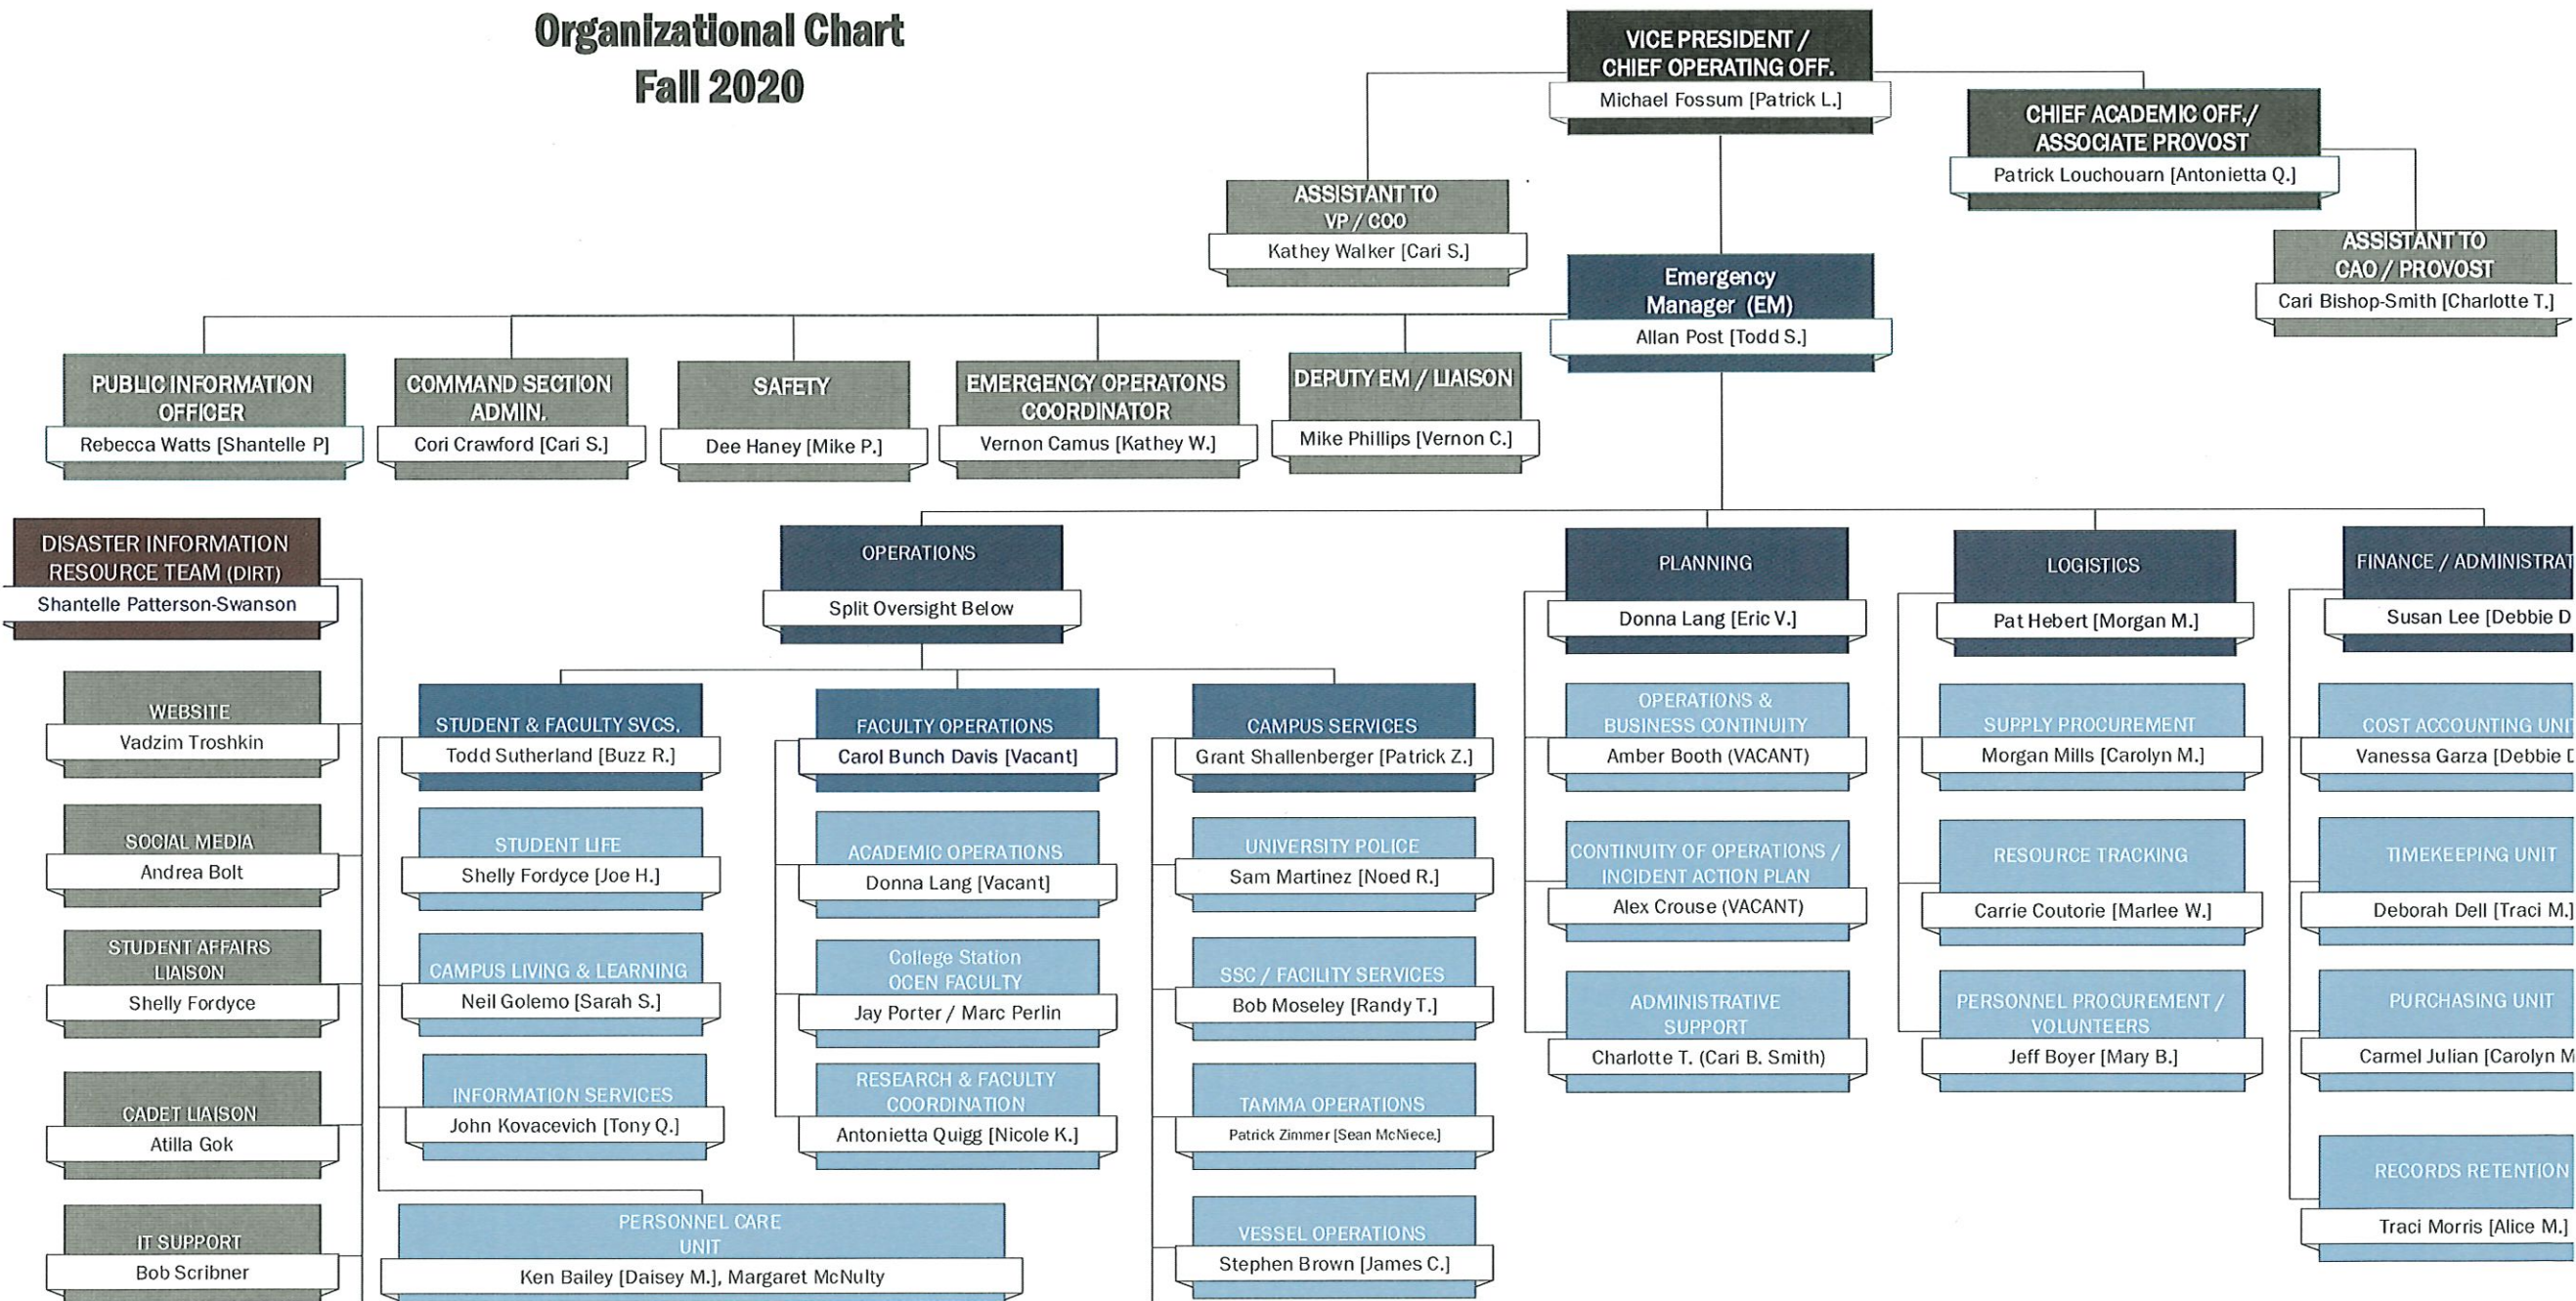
Organizational Chart
Fall 2020

VICE PRESIDENT / CHIEF OPERATING OFF.
Michael Fossum [Patrick L.]

CHIEF ACADEMIC OFF./ ASSOCIATE PROVOST
Patrick Louchouarn [Antonietta Q.]

ASSISTANT TO VP / COO
Kathey Walker [Cari S.]

ASSISTANT TO CAO / PROVOST
Cari Bishop-Smith [Charlotte T.]

Emergency Manager (EM)
Allan Post [Todd S.]

PUBLIC INFORMATION OFFICER
Rebecca Watts [Shantelle P]

COMMAND SECTION ADMIN.
Cori Crawford [Cari S.]

SAFETY
Dee Haney [Mike P.]

EMERGENCY OPERATONS COORDINATOR
Vernon Camus [Kathey W.]

DEPUTY EM / LIAISON
Mike Phillips [Vernon C.]

DISASTER INFORMATION RESOURCE TEAM (DIRT)
Shantelle Patterson-Swanson

WEBSITE
Vadzim Troshkin

SOCIAL MEDIA
Andrea Bolt

STUDENT AFFAIRS LIAISON
Shelly Fordyce

CADET LIAISON
Atilla Gok

IT SUPPORT
Bob Scribner

OPERATIONS
Split Oversight Below

STUDENT & FACULTY SVCS.
Todd Sutherland [Buzz R.]

STUDENT LIFE
Shelly Fordyce [Joe H.]

CAMPUS LIVING & LEARNING
Neil Golemo [Sarah S.]

INFORMATION SERVICES
John Kovacevich [Tony Q.]

FACULTY OPERATIONS
Carol Bunch Davis [Vacant]

ACADEMIC OPERATIONS
Donna Lang [Vacant]

College Station OCEN FACULTY
Jay Porter / Marc Perlin

RESEARCH & FACULTY COORDINATION
Antonietta Quigg [Nicole K.]

CAMPUS SERVICES
Grant Shallenberger [Patrick Z.]

UNIVERSITY POLICE
Sam Martinez [Noed R.]

SSC / FACILITY SERVICES
Bob Moseley [Randy T.]

TAMMA OPERATIONS
Patrick Zimmer [Sean McNiece]

VESSEL OPERATIONS
Stephen Brown [James C.]

PERSONNEL CARE UNIT
Ken Bailey [Daisey M.], Margaret McNulty

PLANNING
Donna Lang [Eric V.]

OPERATIONS & BUSINESS CONTINUITY
Amber Booth (VACANT)

CONTINUITY OF OPERATIONS / INCIDENT ACTION PLAN
Alex Crouse (VACANT)

ADMINISTRATIVE SUPPORT
Charlotte T. (Cari B. Smith)

LOGISTICS
Pat Hebert [Morgan M.]

SUPPLY PROCUREMENT
Morgan Mills [Carolyn M.]

RESOURCE TRACKING
Carrie Coutorie [Marlee W.]

PERSONNEL PROCUREMENT / VOLUNTEERS
Jeff Boyer [Mary B.]

FINANCE / ADMINISTRAT
Susan Lee [Debbie D

COST ACCOUNTING UNI
Vanessa Garza [Debbie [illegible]

TIMEKEEPING UNIT
Deborah Dell [Traci M.]

PURCHASING UNIT
Carmel Julian [Carolyn M

RECORDS RETENTION
Traci Morris [Alice M.]